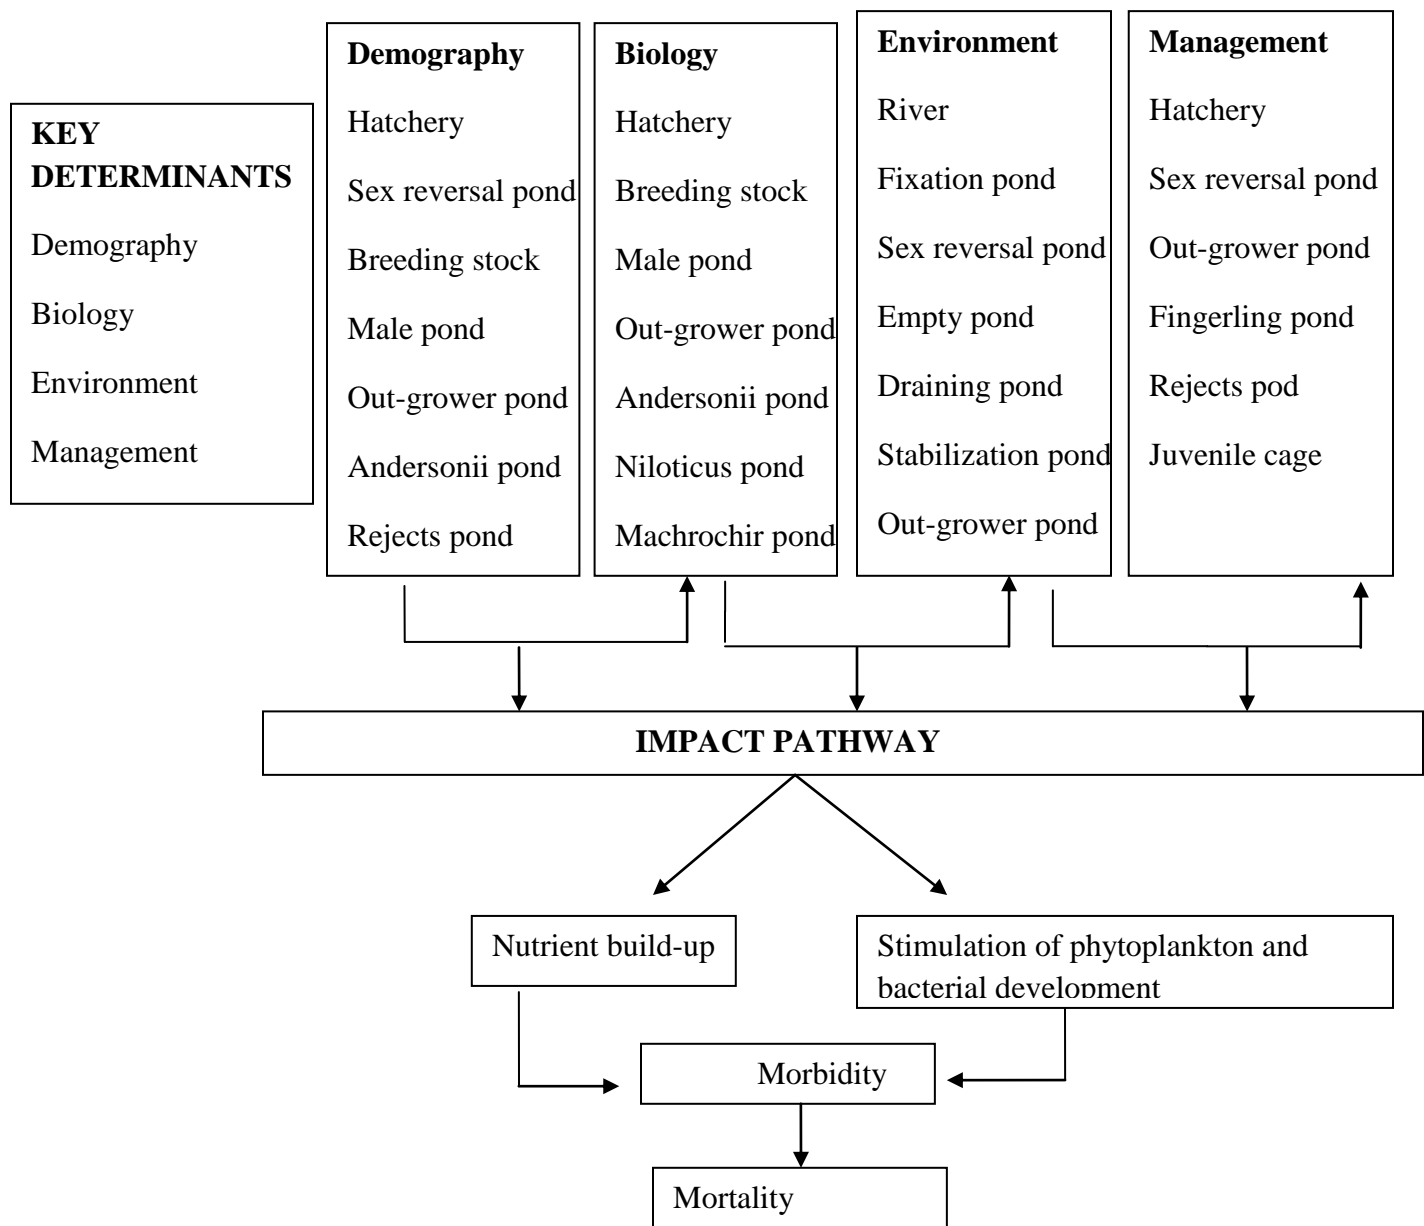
KEY DETERMINANTS

Demography

Biology

Environment

Management

Demography

Hatchery

Sex reversal pond

Breeding stock

Male pond

Out-grower pond

Andersonii pond

Rejects pond

Biology

Hatchery

Breeding stock

Male pond

Out-grower pond

Andersonii pond

Niloticus pond

Machrochir pond

Environment

River

Fixation pond

Sex reversal pond

Empty pond

Draining pond

Stabilization pond

Out-grower pond

Management

Hatchery

Sex reversal pond

Out-grower pond

Fingerling pond

Rejects pod

Juvenile cage

IMPACT PATHWAY

Nutrient build-up

Stimulation of phytoplankton and bacterial development

Morbidity

Mortality